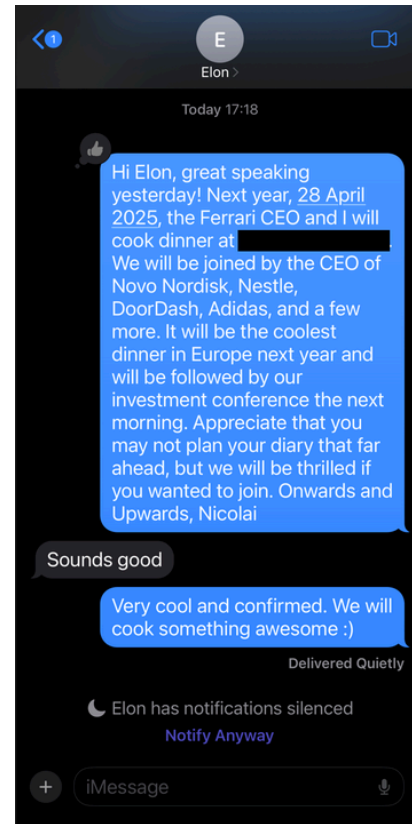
1

E

Elon >

Today 17:18

Hi Elon, great speaking yesterday! Next year, 28 April 2025, the Ferrari CEO and I will cook dinner at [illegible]. We will be joined by the CEO of Novo Nordisk, Nestle, DoorDash, Adidas, and a few more. It will be the coolest dinner in Europe next year and will be followed by our investment conference the next morning. Appreciate that you may not plan your diary that far ahead, but we will be thrilled if you wanted to join. Onwards and Upwards, Nicolai

Sounds good

Very cool and confirmed. We will cook something awesome :)

Delivered Quietly

Elon has notifications silenced

Notify Anyway

iMessage